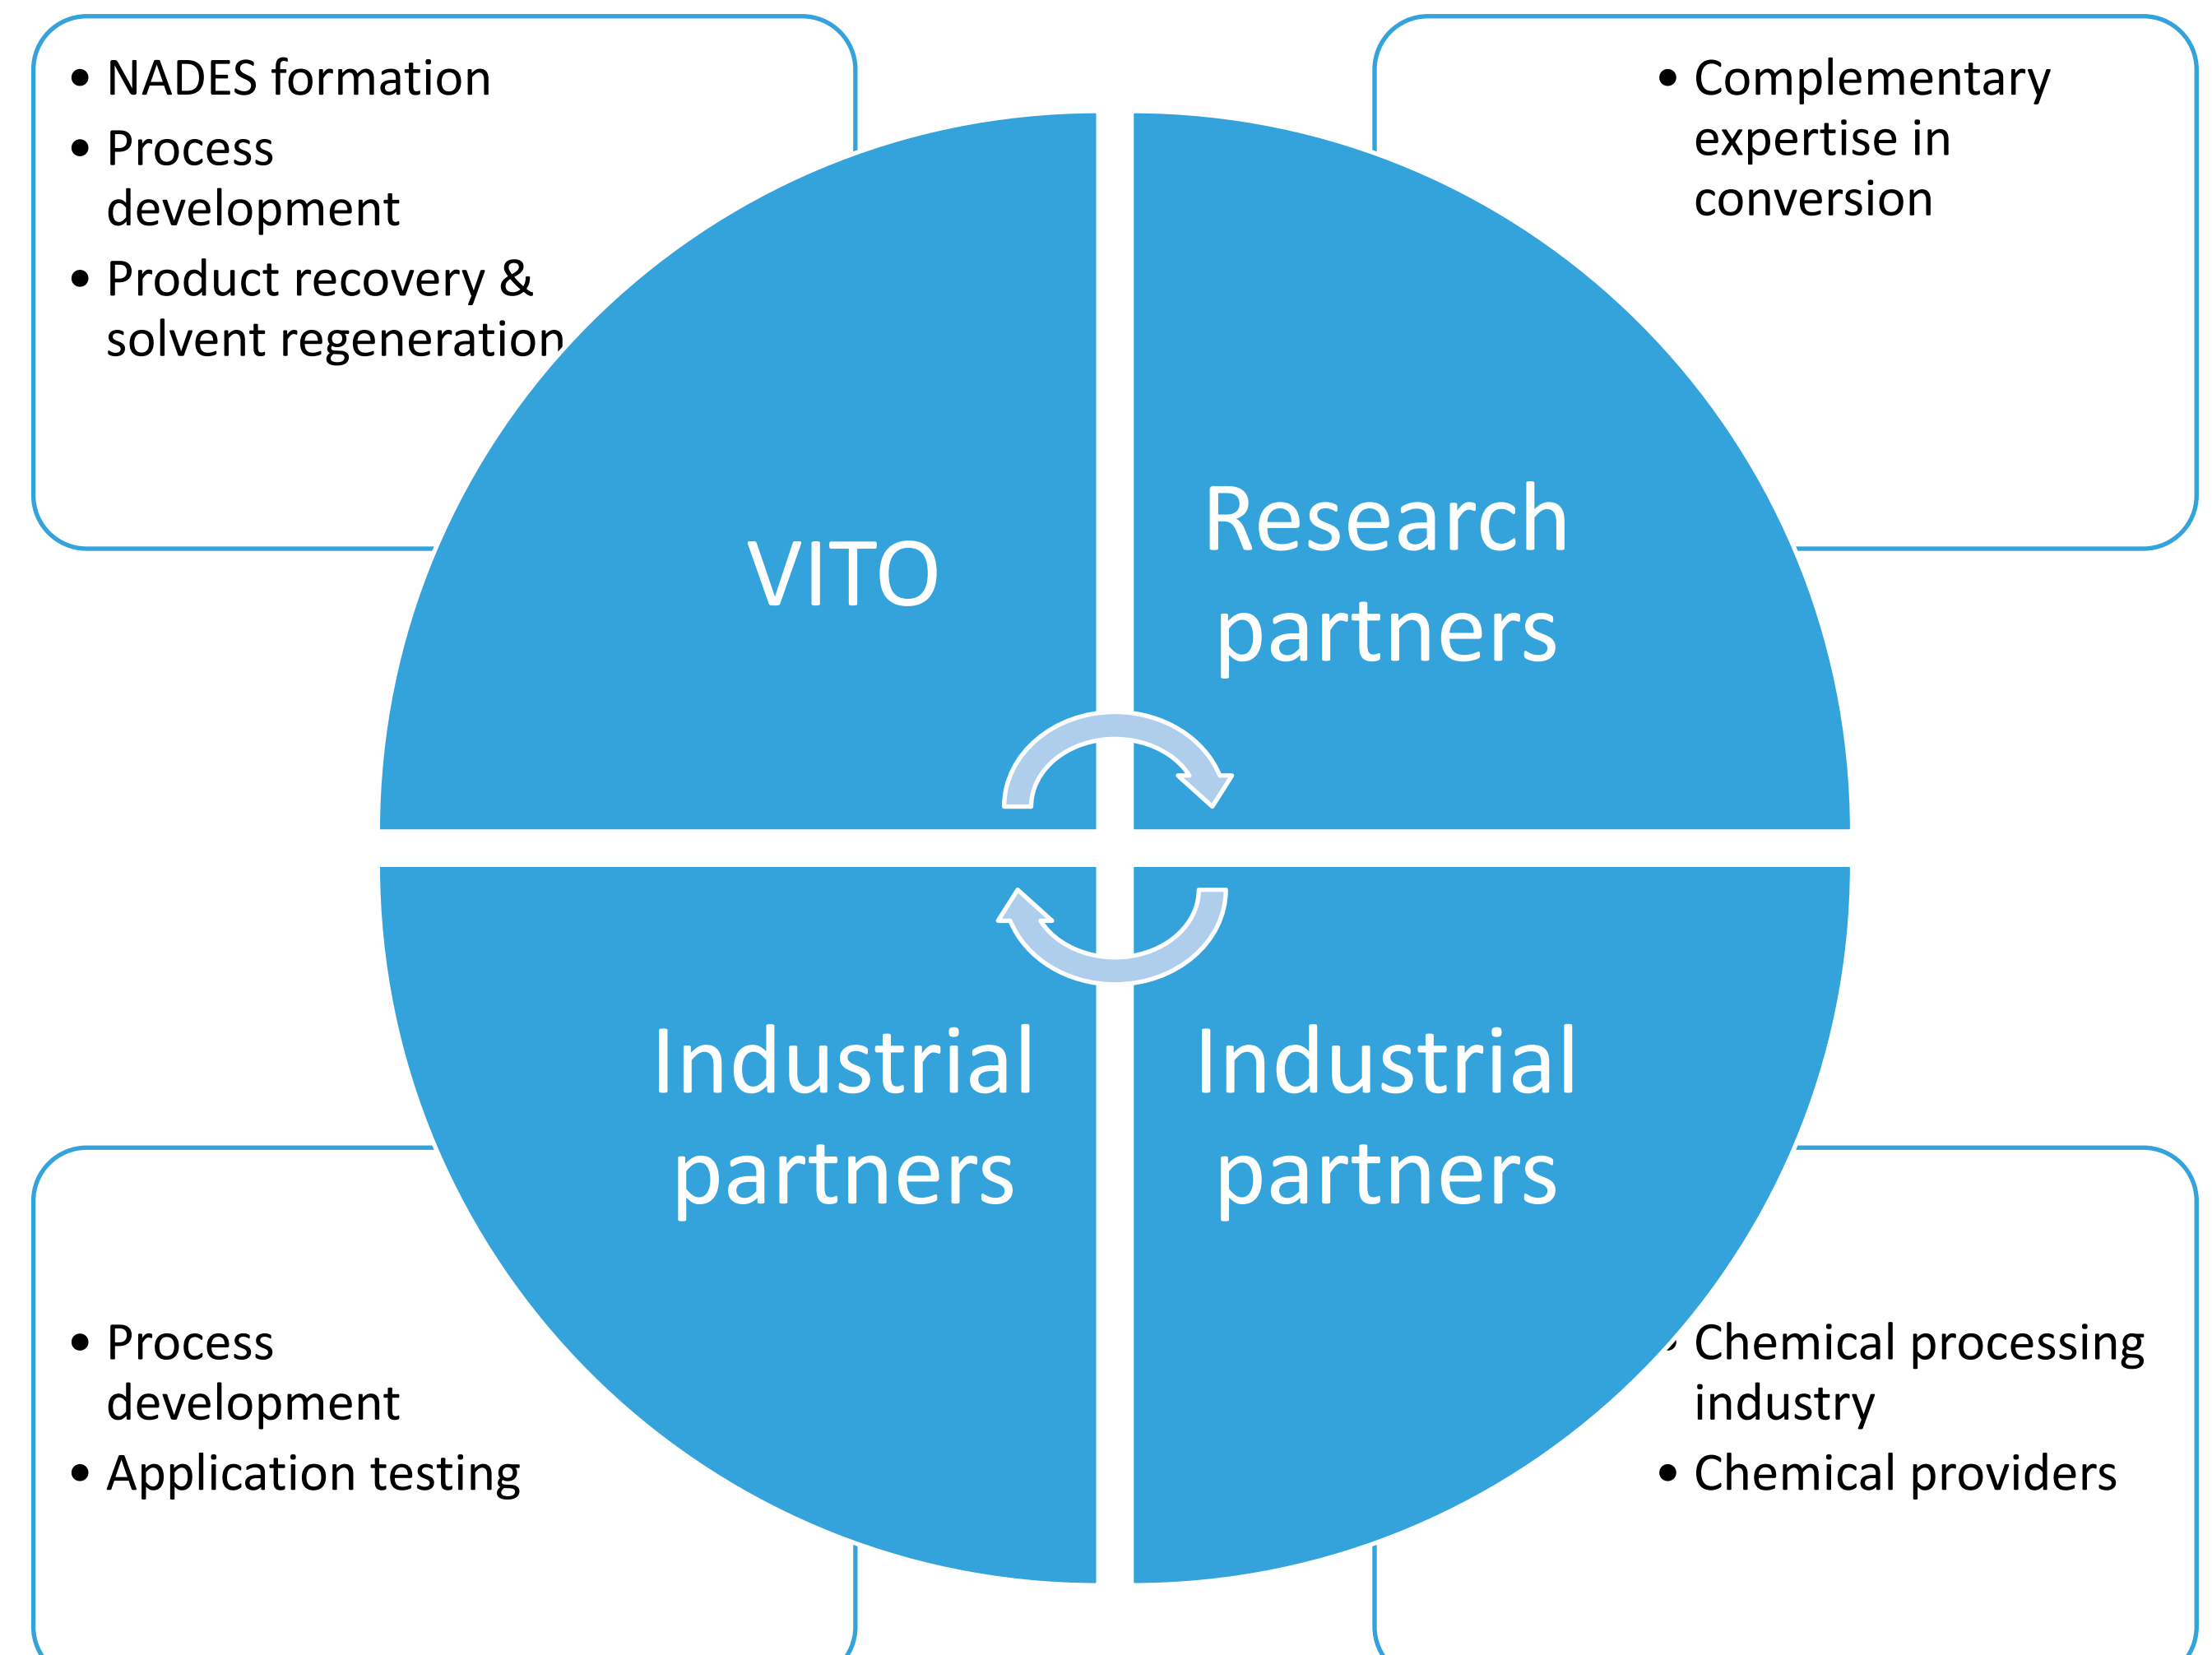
• NADES formation
• Process development
• Product recovery & solvent regeneration

• Complementary expertise in conversion

VITO

Research partners

Industrial partners

Industrial partners

• Process development
• Application testing

• Chemical processing industry
• Chemical providers